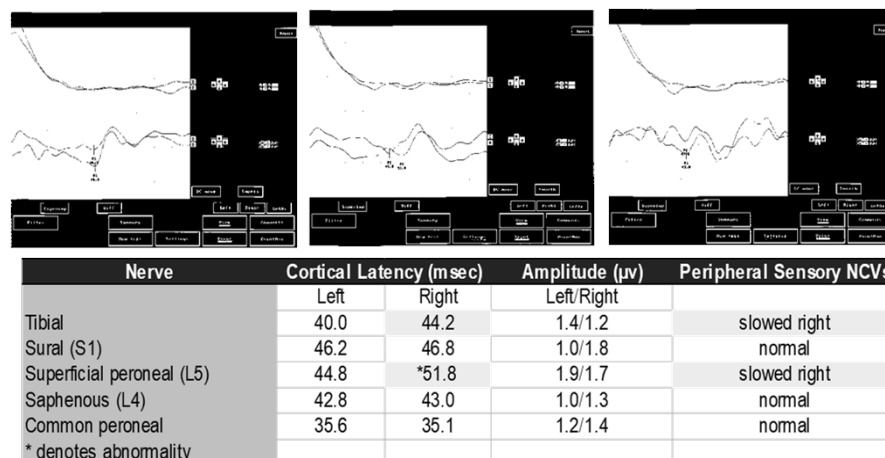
| Nerve | Cortical Latency (msec) | | Amplitude (µv) | Peripheral Sensory NCVs |
|---|---|---|---|---|
| | Left | Right | Left/Right | |
| Tibial | 40.0 | 44.2 | 1.4/1.2 | slowed right |
| Sural (S1) | 46.2 | 46.8 | 1.0/1.8 | normal |
| Superficial peroneal (L5) | 44.8 | *51.8 | 1.9/1.7 | slowed right |
| Saphenous (L4) | 42.8 | 43.0 | 1.0/1.3 | normal |
| Common peroneal | 35.6 | 35.1 | 1.2/1.4 | normal |
| * denotes abnormality | | | | |